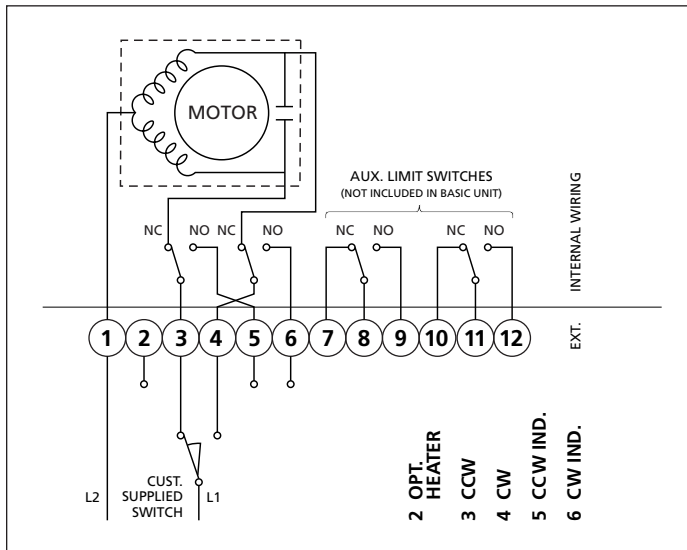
MOTOR

AUX. LIMIT SWITCHES
(NOT INCLUDED IN BASIC UNIT)

INTERNAL WIRING

NC NO NC NO NC NO NC NO

1 2 3 4 5 6 7 8 9 10 11 12

EXT.

CUST. SUPPLIED SWITCH

L2 L1

2 OPT. HEATER
3 CCW
4 CW
5 CCW IND.
6 CW IND.